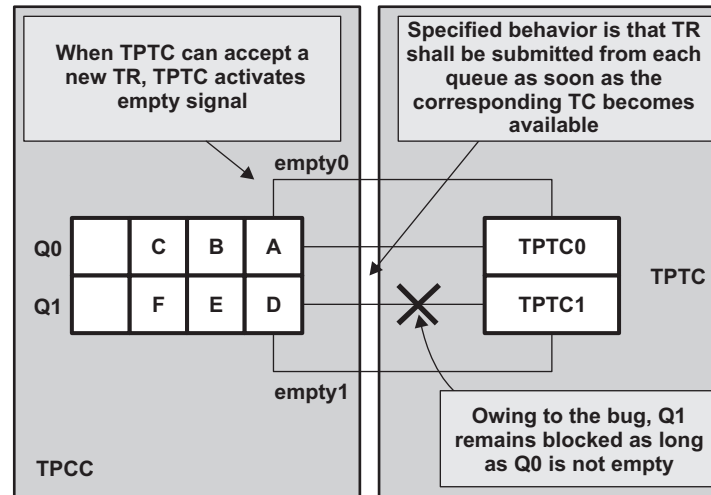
When TPTC can accept a new TR, TPTC activates empty signal

Specified behavior is that TR shall be submitted from each queue as soon as the corresponding TC becomes available

empty0

Q0

C

B

A

TPTC0

TPTC

Q1

F

E

D

TPTC1

empty1

Owing to the bug, Q1 remains blocked as long as Q0 is not empty

TPCC